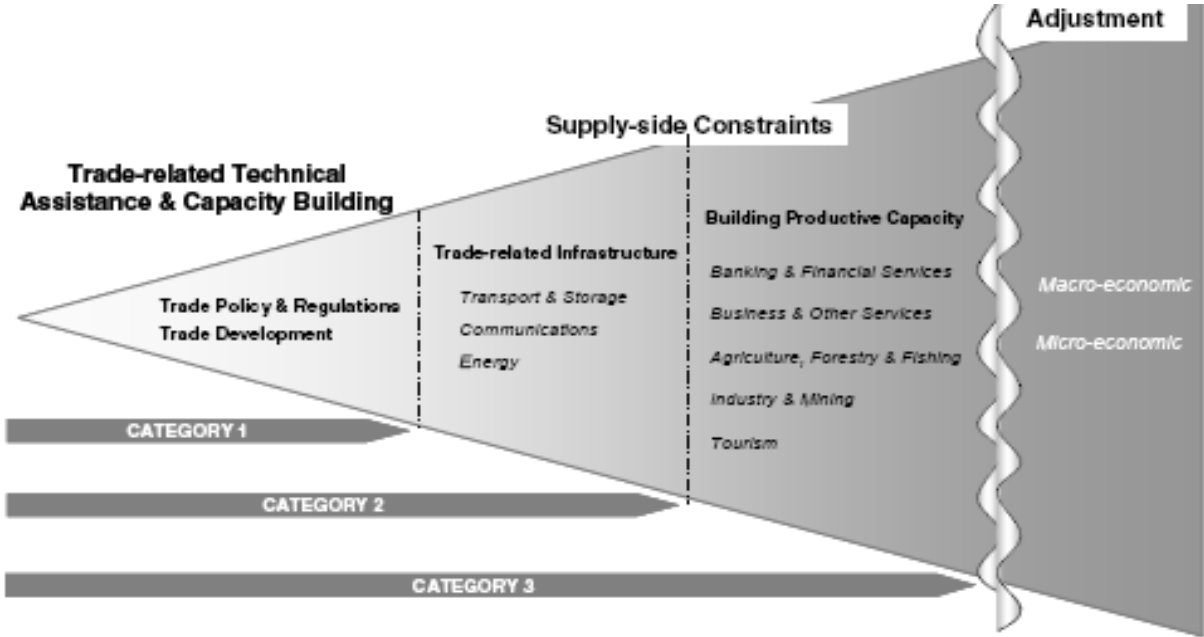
Adjustment

Supply-side Constraints

Trade-related Technical Assistance & Capacity Building

Building Productive Capacity

Trade-related Infrastructure

Banking & Financial Services

Trade Policy & Regulations
Trade Development

Transport & Storage
Communications
Energy

Business & Other Services
Agriculture, Forestry & Fishing
Industry & Mining
Tourism

Macro-economic

Micro-economic

CATEGORY 1

CATEGORY 2

CATEGORY 3